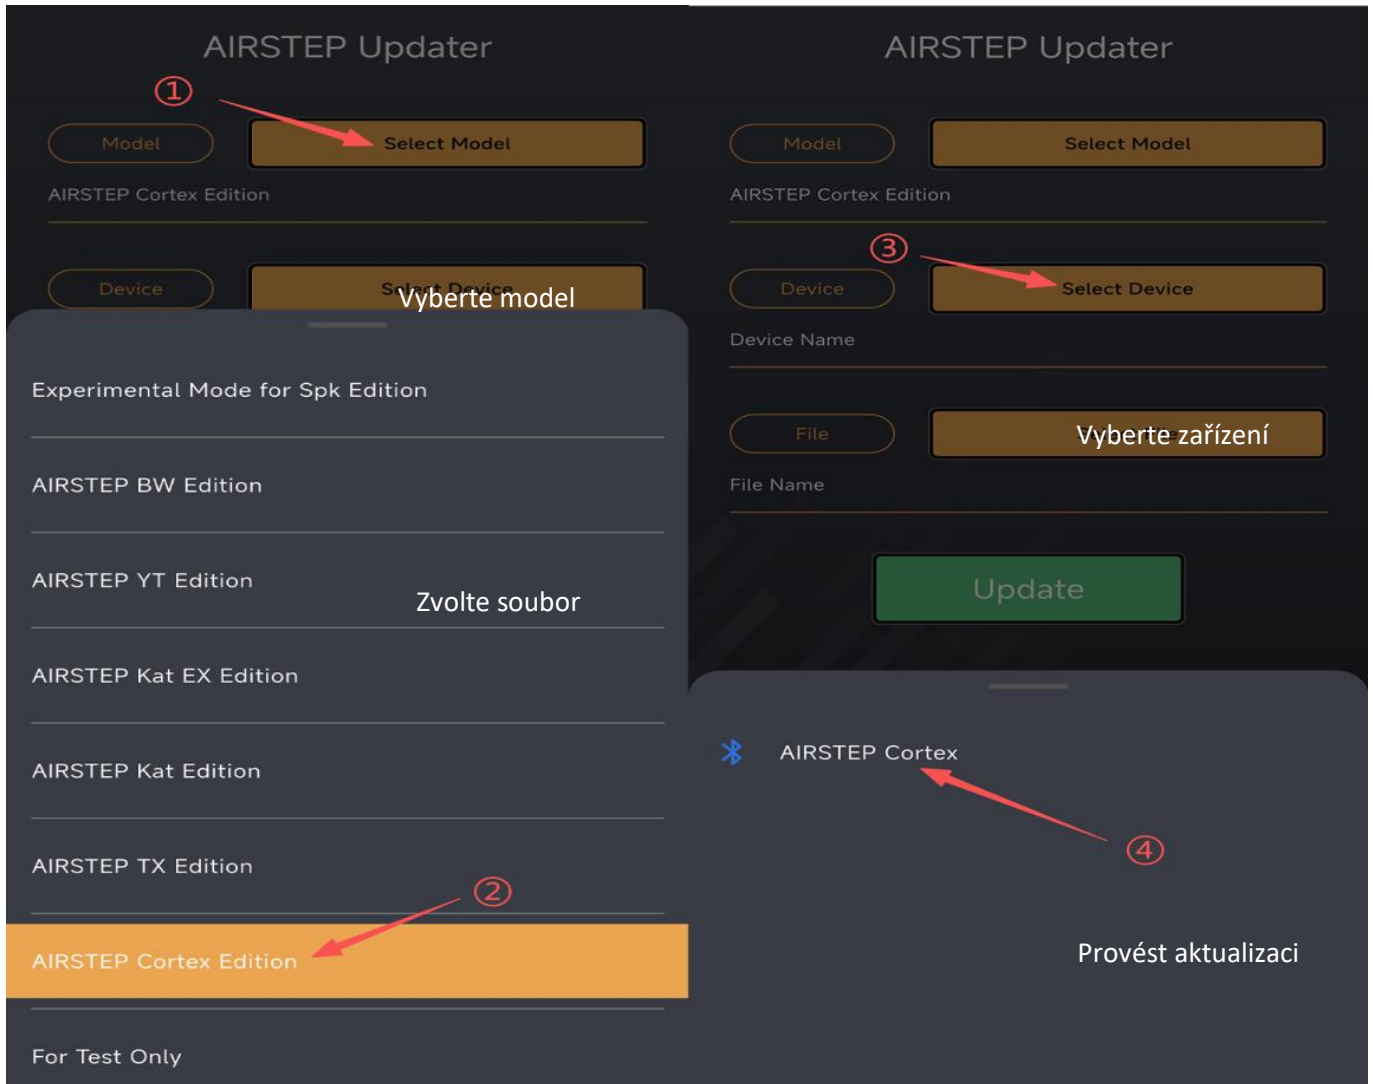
AIRSTEP Updater

①

Model

Select Model

AIRSTEP Cortex Edition

Device

Select Device

Vyberte model

Experimental Mode for Spk Edition

AIRSTEP BW Edition

AIRSTEP YT Edition

Zvolte soubor

AIRSTEP Kat EX Edition

AIRSTEP Kat Edition

AIRSTEP TX Edition

②

AIRSTEP Cortex Edition

For Test Only

AIRSTEP Updater

Model

Select Model

AIRSTEP Cortex Edition

③

Device

Select Device

Device Name

File

Vyberte zařízení

File Name

Update

AIRSTEP Cortex

④

Provést aktualizaci